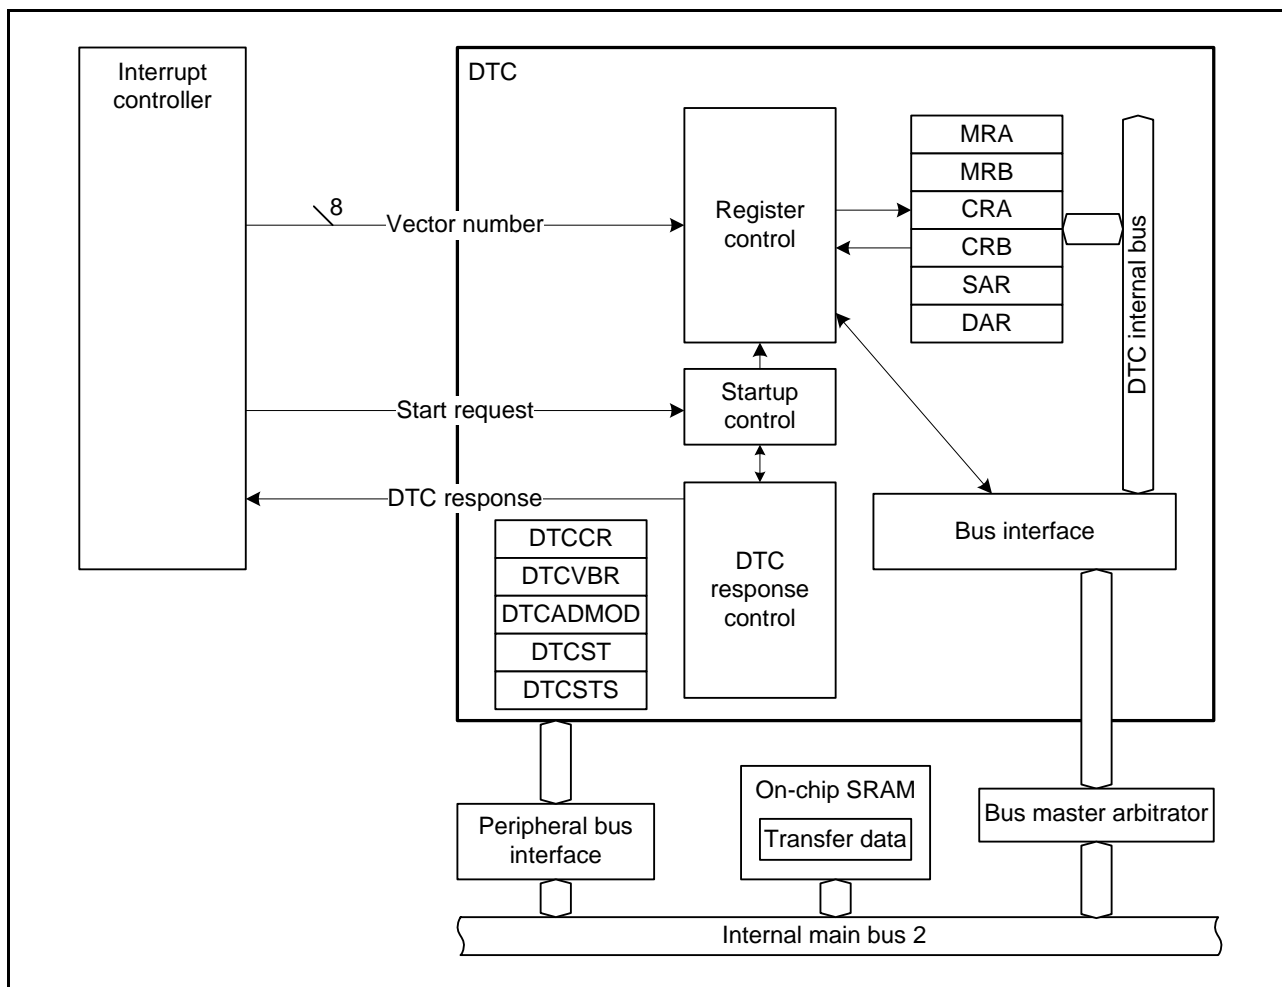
Interrupt controller

DTC

8

Vector number

Register control

MRA
MRB
CRA
CRB
SAR
DAR

DTC internal bus

Start request

Startup control

DTC response

DTC response control

Bus interface

DTCCR
DTCVBR
DTCADMOD
DTCST
DTCSTS

On-chip SRAM

Transfer data

Peripheral bus interface

Bus master arbitrator

Internal main bus 2